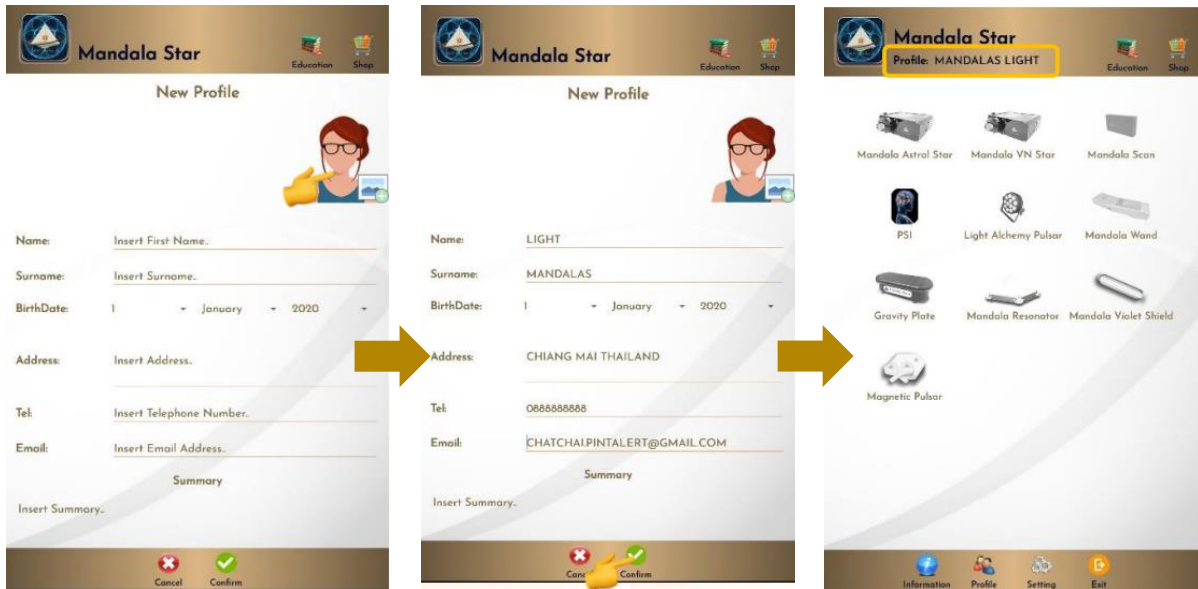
Mandala Star
Education
Shop
New Profile

Name: Insert First Name..
Surname: Insert Surname..
BirthDate: 1 January 2020
Address: Insert Address..
Tel: Insert Telephone Number..
Email: Insert Email Address..
Summary
Insert Summary..

Cancel
Confirm

Mandala Star
Education
Shop
New Profile

Name: LIGHT
Surname: MANDALAS
BirthDate: 1 January 2020
Address: CHIANG MAI THAILAND
Tel: 0888888888
Email: CHATCHAI.PINTALERT@GMAIL.COM
Summary
Insert Summary..

Canc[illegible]
Confirm

Mandala Star
Profile: MANDALAS LIGHT
Education
Shop

Mandala Astral Star
Mandala VN Star
Mandala Scan
PSI
Light Alchemy Pulsar
Mandala Wand
Gravity Plate
Mandala Resonator
Mandala Violet Shield
Magnetic Pulsar

Information
Profile
Setting
Exit